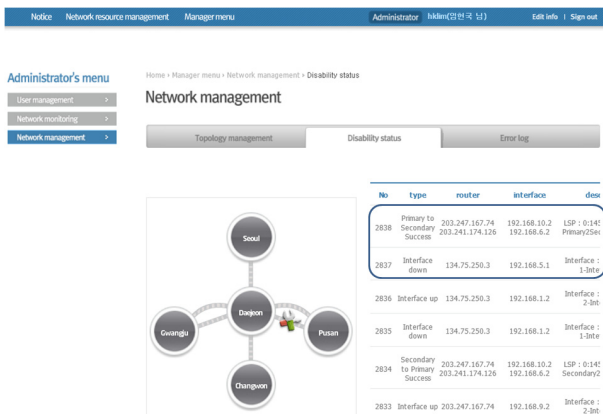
Notice Network resource management Manager menu Administrator hkkim(임현국 님) Edit info | Sign out

Administrator's menu

User management >
Network monitoring >
Network management >

Home › Manager menu › Network management › Disability status

Network management

Topology management | Disability status | Error log

Seoul
Daejeon
Gwangju
Pusan
Changwon

| No | type | router | interface | desc |
|---|---|---|---|---|
| 2838 | Primary to Secondary Success | 203.247.167.74 203.241.174.126 | 192.168.10.2 192.168.6.2 | LSP : 0:145 Primary2Sec |
| 2837 | Interface down | 134.75.250.3 | 192.168.5.1 | Interface : 1-Inte |
| 2836 | Interface up | 134.75.250.3 | 192.168.1.2 | Interface : 2-Int |
| 2835 | Interface down | 134.75.250.3 | 192.168.1.2 | Interface : 1-Int |
| 2834 | Secondary to Primary Success | 203.247.167.74 203.241.174.126 | 192.168.10.2 192.168.6.2 | LSP : 0:145 Secondary2 |
| 2833 | Interface up | 203.247.167.74 | 192.168.9.2 | Interface : 2-Int |